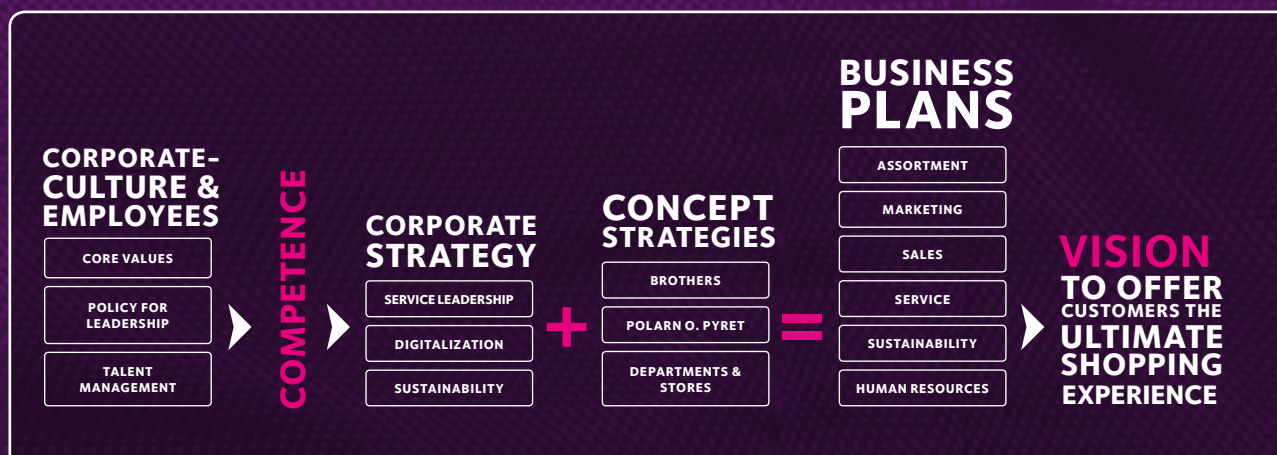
CORPORATE-CULTURE & EMPLOYEES

CORE VALUES

POLICY FOR LEADERSHIP

TALENT MANAGEMENT

COMPETENCE

CORPORATE STRATEGY

SERVICE LEADERSHIP

DIGITALIZATION

SUSTAINABILITY

+

CONCEPT STRATEGIES

BROTHERS

POLARN O. PYRET

DEPARTMENTS & STORES

=

BUSINESS PLANS

ASSORTMENT

MARKETING

SALES

SERVICE

SUSTAINABILITY

HUMAN RESOURCES

VISION
TO OFFER CUSTOMERS THE ULTIMATE SHOPPING EXPERIENCE